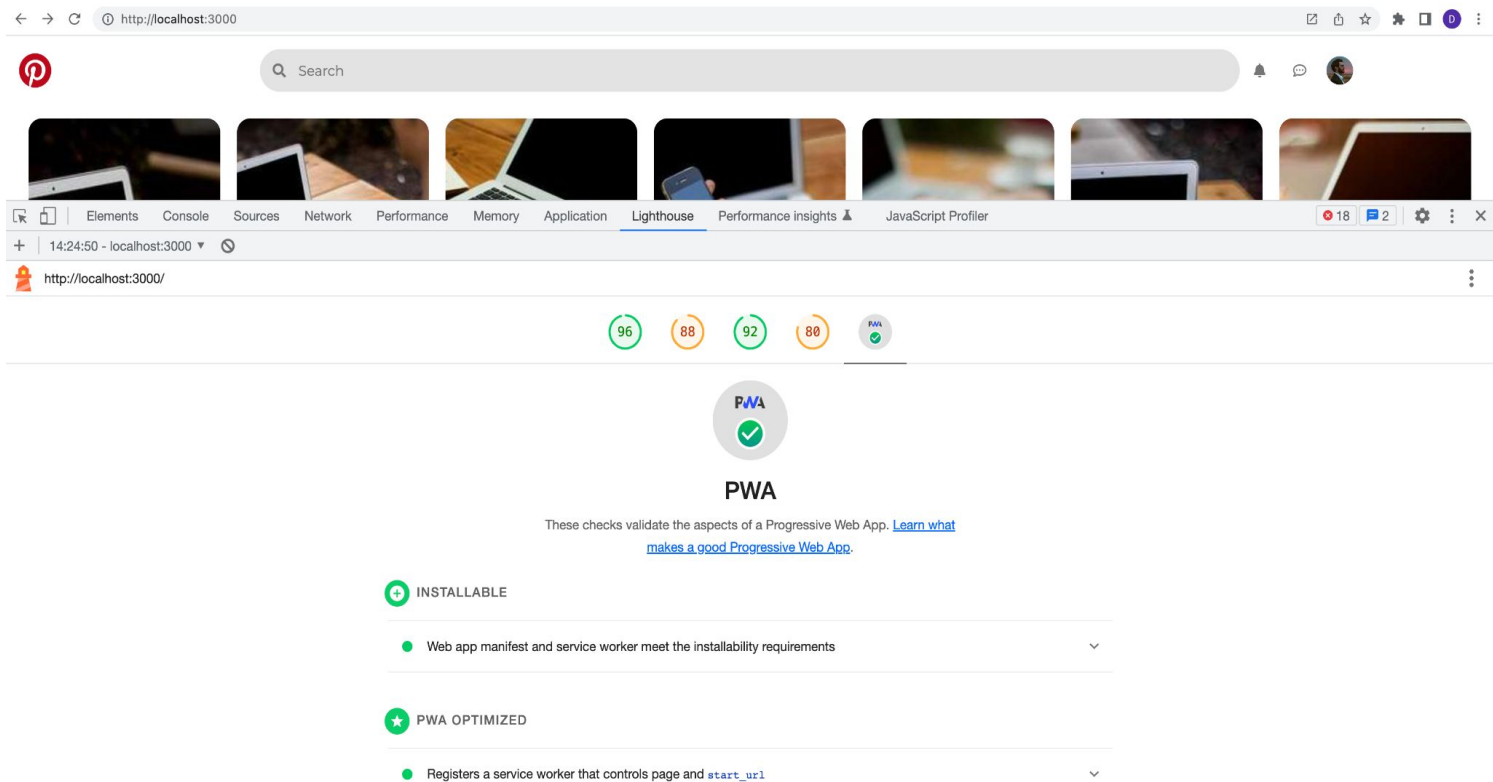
http://localhost:3000

D

Search

Elements Console Sources Network Performance Memory Application Lighthouse Performance insights JavaScript Profiler

18 2

14:24:50 - localhost:3000 ▼

http://localhost:3000/

96 88 92 80

PWA

PWA

PWA

These checks validate the aspects of a Progressive Web App. Learn what makes a good Progressive Web App.

INSTALLABLE

Web app manifest and service worker meet the installability requirements

PWA OPTIMIZED

Registers a service worker that controls page and start_url